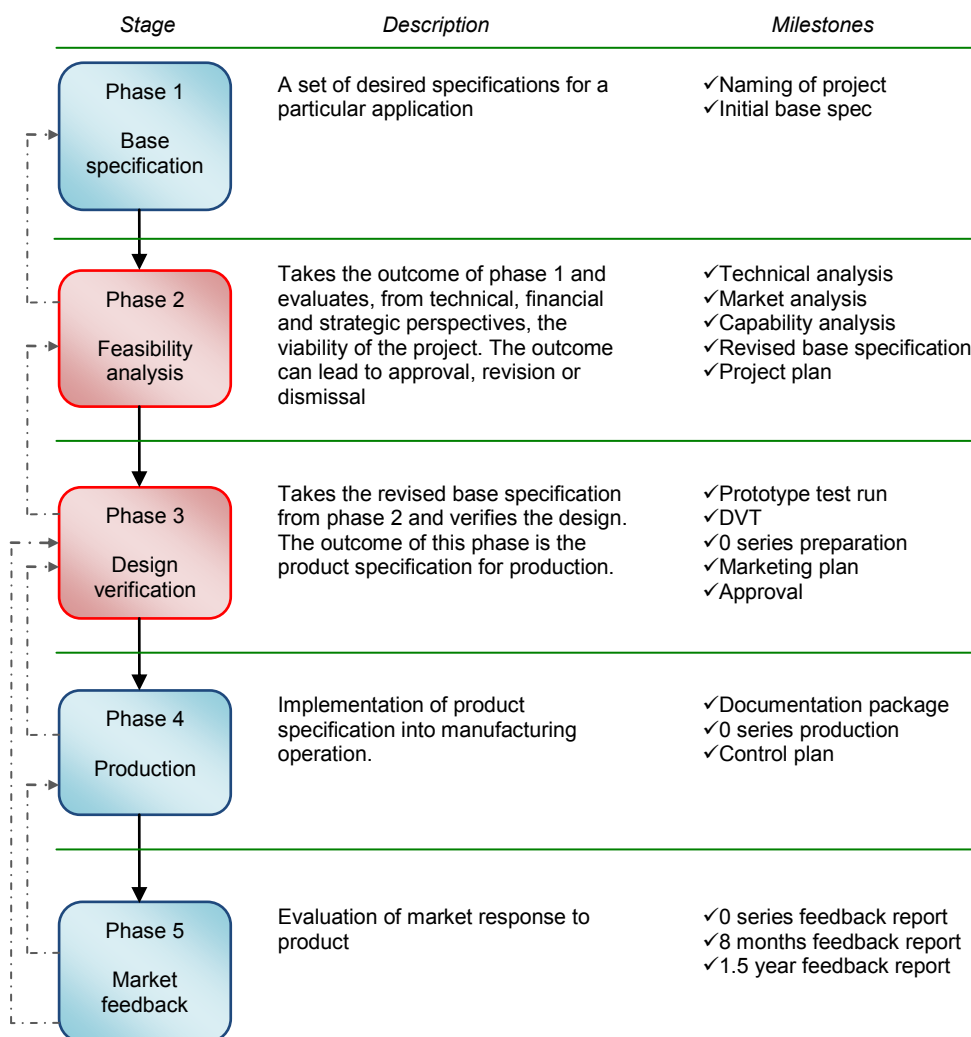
| Stage | Description | Milestones |
|---|---|---|
| Phase 1 Base specification | A set of desired specifications for a particular application | ✓Naming of project ✓Initial base spec |
| Phase 2 Feasibility analysis | Takes the outcome of phase 1 and evaluates, from technical, financial and strategic perspectives, the viability of the project. The outcome can lead to approval, revision or dismissal | ✓Technical analysis ✓Market analysis ✓Capability analysis ✓Revised base specification ✓Project plan |
| Phase 3 Design verification | Takes the revised base specification from phase 2 and verifies the design. The outcome of this phase is the product specification for production. | ✓Prototype test run ✓DVT ✓0 series preparation ✓Marketing plan ✓Approval |
| Phase 4 Production | Implementation of product specification into manufacturing operation. | ✓Documentation package ✓0 series production ✓Control plan |
| Phase 5 Market feedback | Evaluation of market response to product | ✓0 series feedback report ✓8 months feedback report ✓1.5 year feedback report |